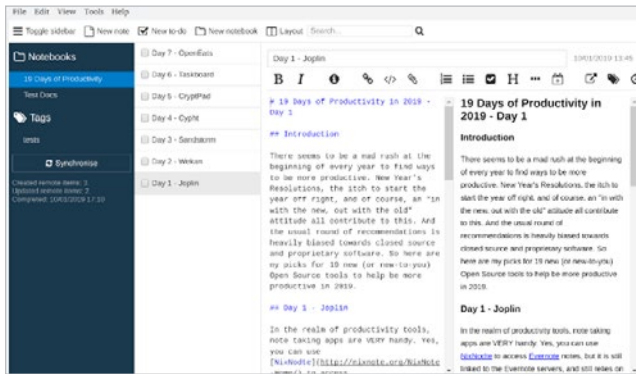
File Edit View Tools Help

Toggle sidebar New note New to-do New notebook Layout Search... 

Notebooks

19 Days of Productivity

Test Docs

Tags

tests

Synchronise

Created remote items: 3
Updated remote items: 2
Completed: 10/01/2019 17:10

Day 7 - OpenEats

Day 6 - Taskboard

Day 5 - CryptPad

Day 4 - Cypht

Day 3 - Sandstorm

Day 2 - Wekan

Day 1 - Joplin

Day 1 - Joplin

10/01/2019 13:49

B I H

# 19 Days of Productivity in 2019 - Day 1

## Introduction

There seems to be a mad rush at the beginning of every year to find ways to be more productive. New Year's Resolutions, the itch to start the year off right, and of course, an "in with the new, out with the old" attitude all contribute to this. And the usual round of recommendations is heavily biased towards closed source and proprietary software. So here are my picks for 19 new (or new-to-you) Open Source tools to help be more productive in 2019.

## Day 1 - Joplin

In the realm of productivity tools, note taking apps are VERY handy. Yes, you can use [NixNote](http://nixnote.org/NixNote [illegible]

19 Days of Productivity in 2019 - Day 1

Introduction

There seems to be a mad rush at the beginning of every year to find ways to be more productive. New Year's Resolutions, the itch to start the year off right, and of course, an "in with the new, out with the old" attitude all contribute to this. And the usual round of recommendations is heavily biased towards closed source and proprietary software. So here are my picks for 19 new (or new-to-you) Open Source tools to help be more productive in 2019.

Day 1 - Joplin

In the realm of productivity tools, note taking apps are VERY handy. Yes, you can use NixNote to access Evernote notes, but it is still linked to the Evernote servers, and still relies on